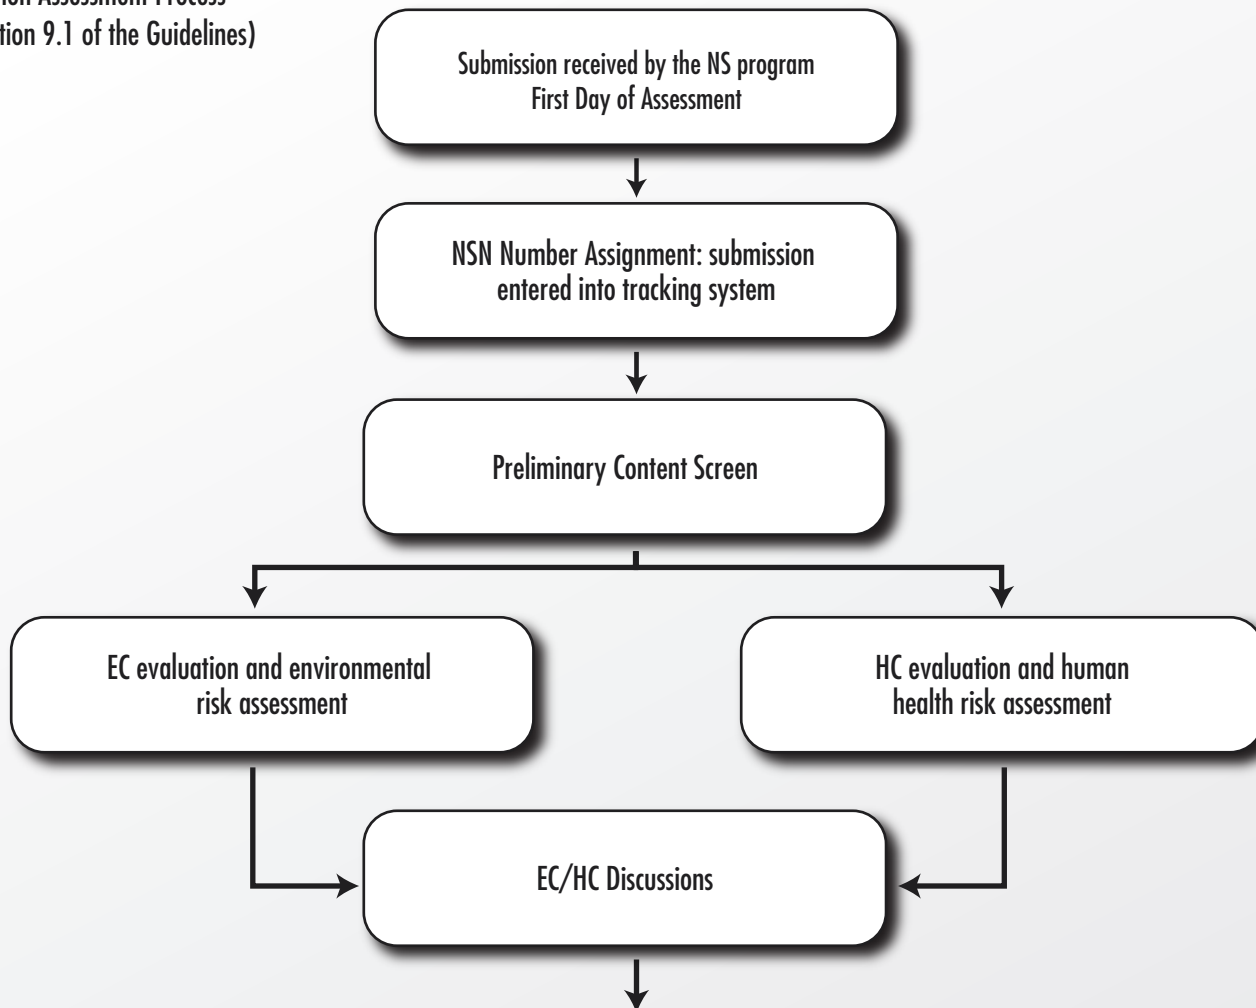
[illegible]ion Assessment Process
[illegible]tion 9.1 of the Guidelines)

Submission received by the NS program
First Day of Assessment

NSN Number Assignment: submission entered into tracking system

Preliminary Content Screen

EC evaluation and environmental risk assessment

HC evaluation and human health risk assessment

EC/HC Discussions